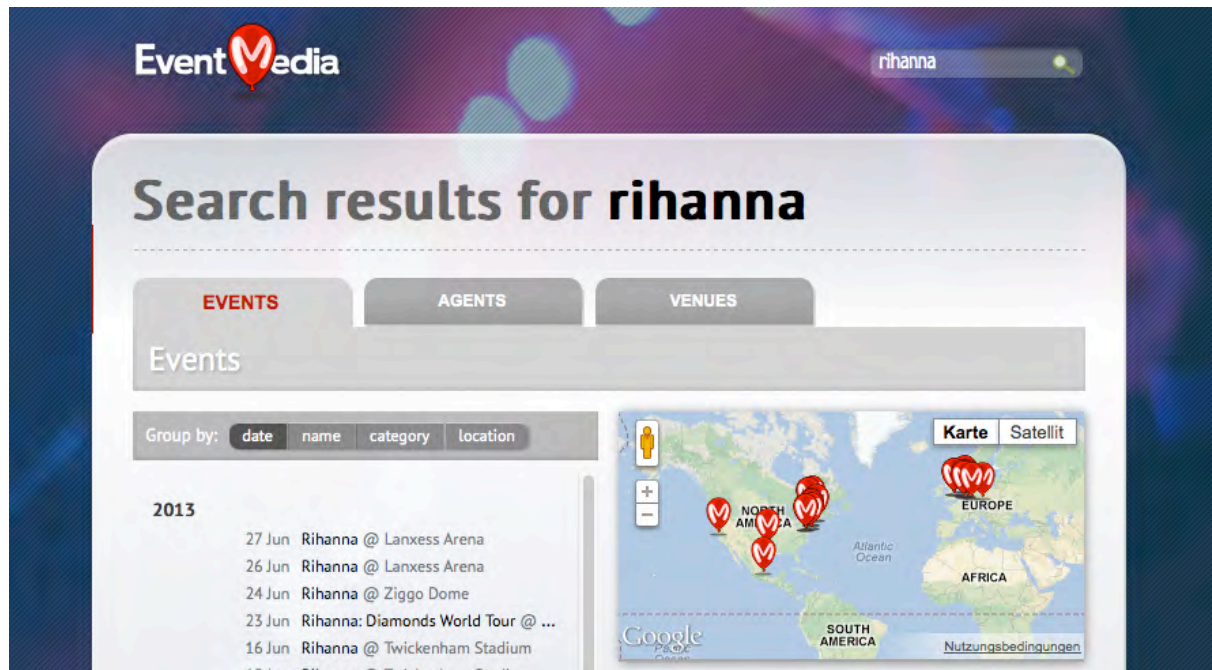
EventMedia

rihanna

Search results for rihanna

EVENTS
AGENTS
VENUES

Events

Group by: date name category location

2013

27 Jun Rihanna @ Lanxess Arena
26 Jun Rihanna @ Lanxess Arena
24 Jun Rihanna @ Ziggo Dome
23 Jun Rihanna: Diamonds World Tour @ ...
16 Jun Rihanna @ Twickenham Stadium
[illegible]

Karte Satellit
+
−
NORTH AMERICA
Atlantic Ocean
EUROPE
AFRICA
SOUTH AMERICA
Google
Nutzungsbedingungen